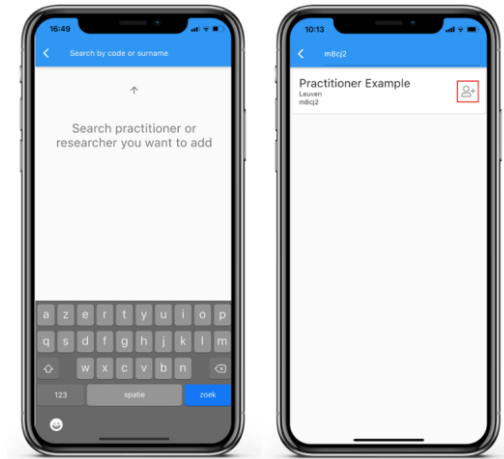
16:49

Search by code or surname

Search practitioner or researcher you want to add

a z e r t y u i o p
q s d f g h j k l m
w x c v b n

123 spatie zoek

10:13

m8cj2

Practitioner Example
Leuven
m8cj2